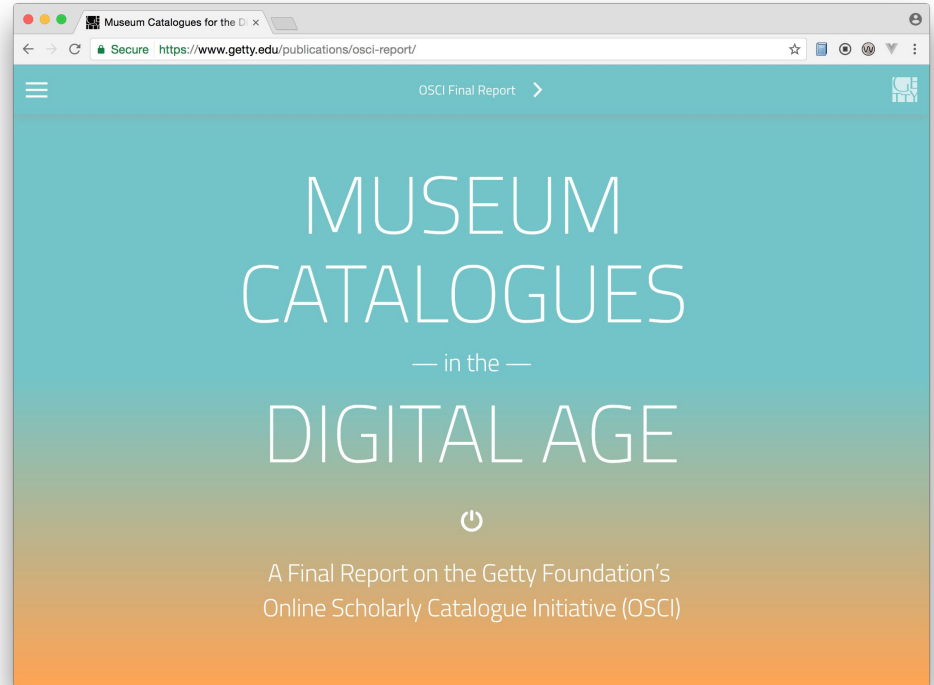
Museum Catalogues for the Di ×

Secure https://www.getty.edu/publications/osci-report/

OSCI Final Report

MUSEUM CATALOGUES

— in the —

DIGITAL AGE

A Final Report on the Getty Foundation's Online Scholarly Catalogue Initiative (OSCI)